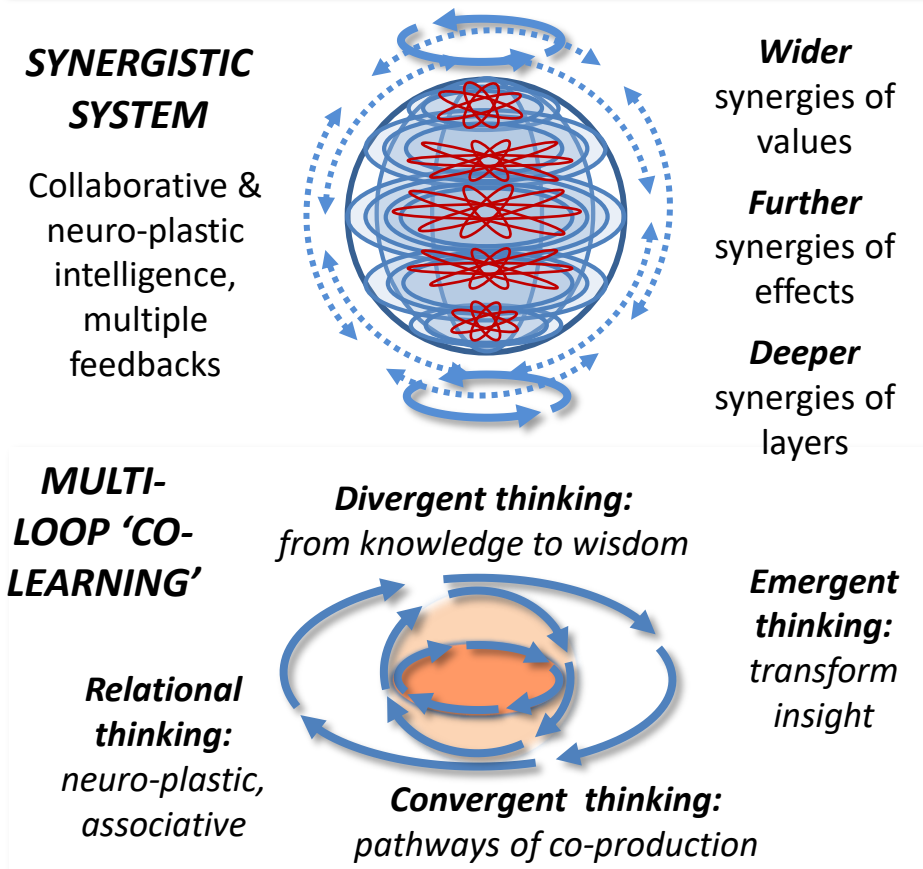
SYNERGISTIC SYSTEM

Collaborative & neuro-plastic intelligence, multiple feedbacks

Wider synergies of values

Further synergies of effects

Deeper synergies of layers

MULTI-LOOP 'CO-LEARNING'

Divergent thinking: from knowledge to wisdom

Emergent thinking: transform insight

Relational thinking: neuro-plastic, associative

Convergent thinking: pathways of co-production